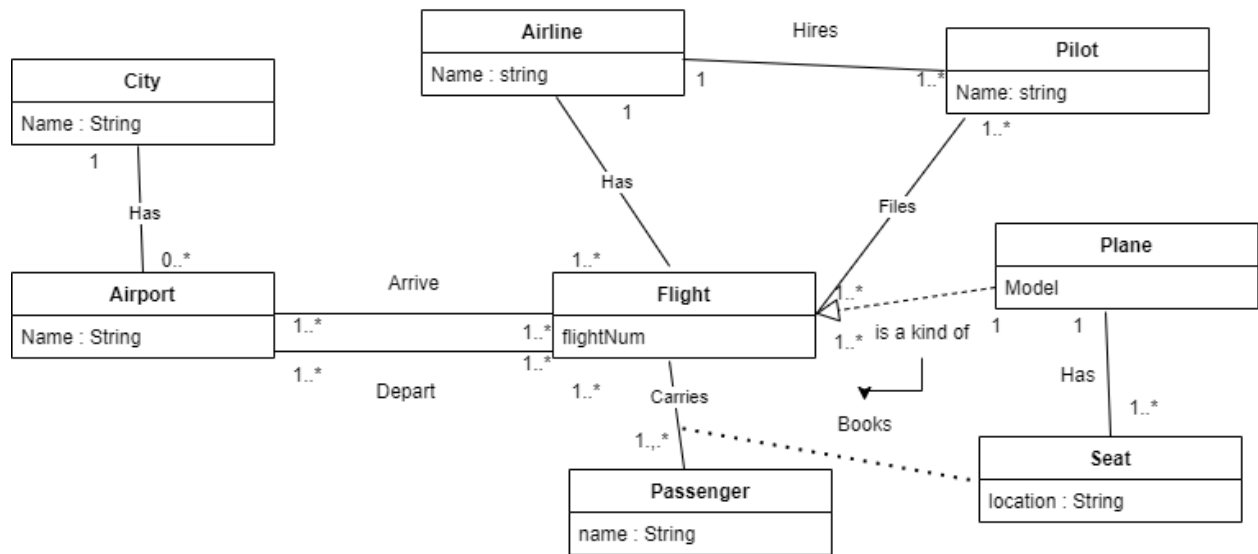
Airline
Name : string

Hires

Pilot
Name: string

City
Name : String

1
1
1..*
1
1..*

Has
Has
Files

0..*
1..*

Plane
Model

Airport
Name : String

Arrive

Flight
flightNum

1..*
1..*
1..*
1..*
1..*
1..*
1..*

is a kind of

1
1

Has

Depart

Carries

Books

1..*

1..,*

Seat
location : String

Passenger
name : String